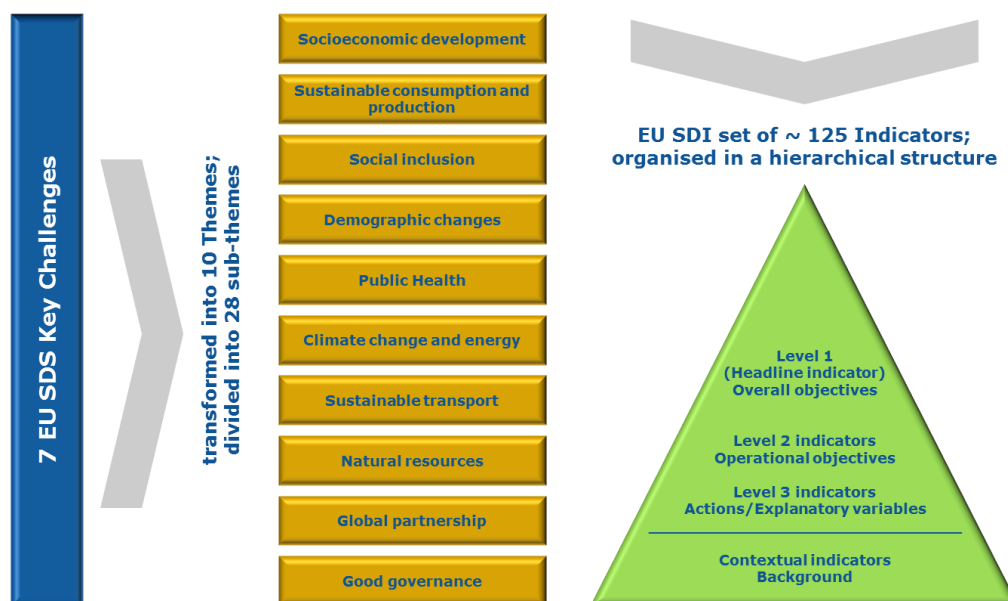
7 EU SDS Key Challenges

transformed into 10 Themes; divided into 28 sub-themes

Socioeconomic development

Sustainable consumption and production

Social inclusion

Demographic changes

Public Health

Climate change and energy

Sustainable transport

Natural resources

Global partnership

Good governance

EU SDI set of ~ 125 Indicators; organised in a hierarchical structure

Level 1
(Headline indicator)
Overall objectives

Level 2 indicators
Operational objectives

Level 3 indicators
Actions/Explanatory variables

Contextual indicators
Background